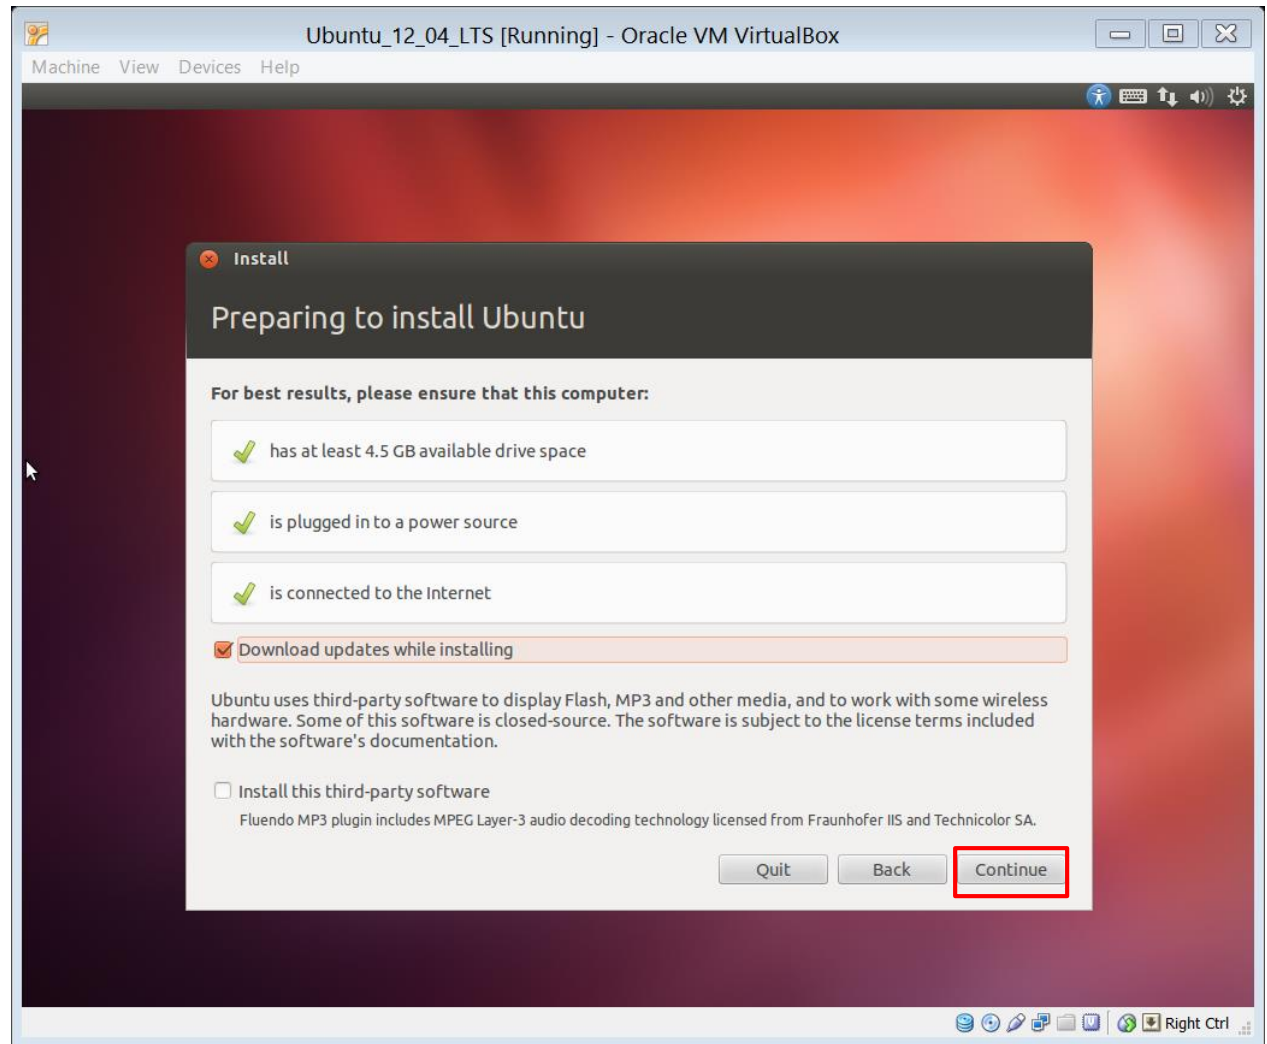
Ubuntu_12_04_LTS [Running] - Oracle VM VirtualBox

Machine View Devices Help

Install

Preparing to install Ubuntu

For best results, please ensure that this computer:

has at least 4.5 GB available drive space

is plugged in to a power source

is connected to the Internet

Download updates while installing

Ubuntu uses third-party software to display Flash, MP3 and other media, and to work with some wireless hardware. Some of this software is closed-source. The software is subject to the license terms included with the software's documentation.

Install this third-party software

Fluendo MP3 plugin includes MPEG Layer-3 audio decoding technology licensed from Fraunhofer IIS and Technicolor SA.

Quit Back Continue

Right Ctrl